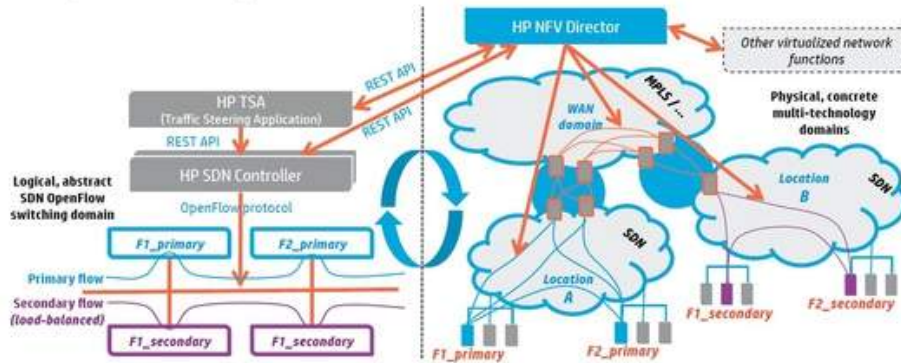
HP NFV Director

Other virtualized network functions

REST API

REST API

HP TSA
(Traffic Steering Application)

REST API

HP SDN Controller

OpenFlow protocol

Logical, abstract SDN OpenFlow switching domain

F1_primary

F2_primary

Primary flow

Secondary flow (load-balanced)

F1_secondary

F1_secondary

WAN domain

MPLS / ...

Physical, concrete multi-technology domains

Location B

SDN

SDN

Location A

F1_secondary

F2_secondary

F1_primary

F2_primary